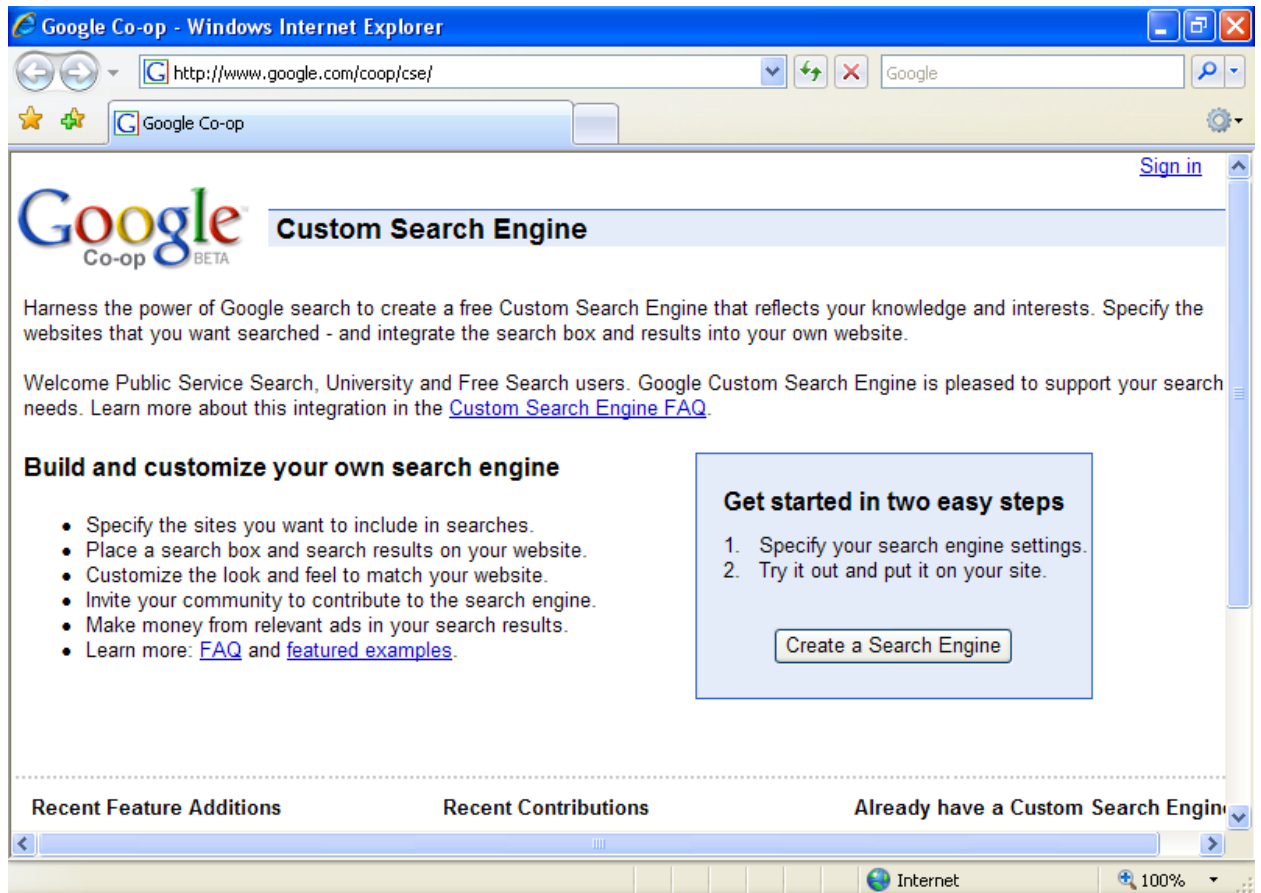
Google Co-op - Windows Internet Explorer

http://www.google.com/coop/cse/

Google

Google Co-op

Sign in

Google Co-op BETA

Custom Search Engine

Harness the power of Google search to create a free Custom Search Engine that reflects your knowledge and interests. Specify the websites that you want searched - and integrate the search box and results into your own website.

Welcome Public Service Search, University and Free Search users. Google Custom Search Engine is pleased to support your search needs. Learn more about this integration in the Custom Search Engine FAQ.

Build and customize your own search engine

- Specify the sites you want to include in searches.
- Place a search box and search results on your website.
- Customize the look and feel to match your website.
- Invite your community to contribute to the search engine.
- Make money from relevant ads in your search results.
- Learn more: FAQ and featured examples.

Get started in two easy steps

1. Specify your search engine settings.
2. Try it out and put it on your site.

Create a Search Engine

Recent Feature Additions

Recent Contributions

Already have a Custom Search Engin

Internet

100%